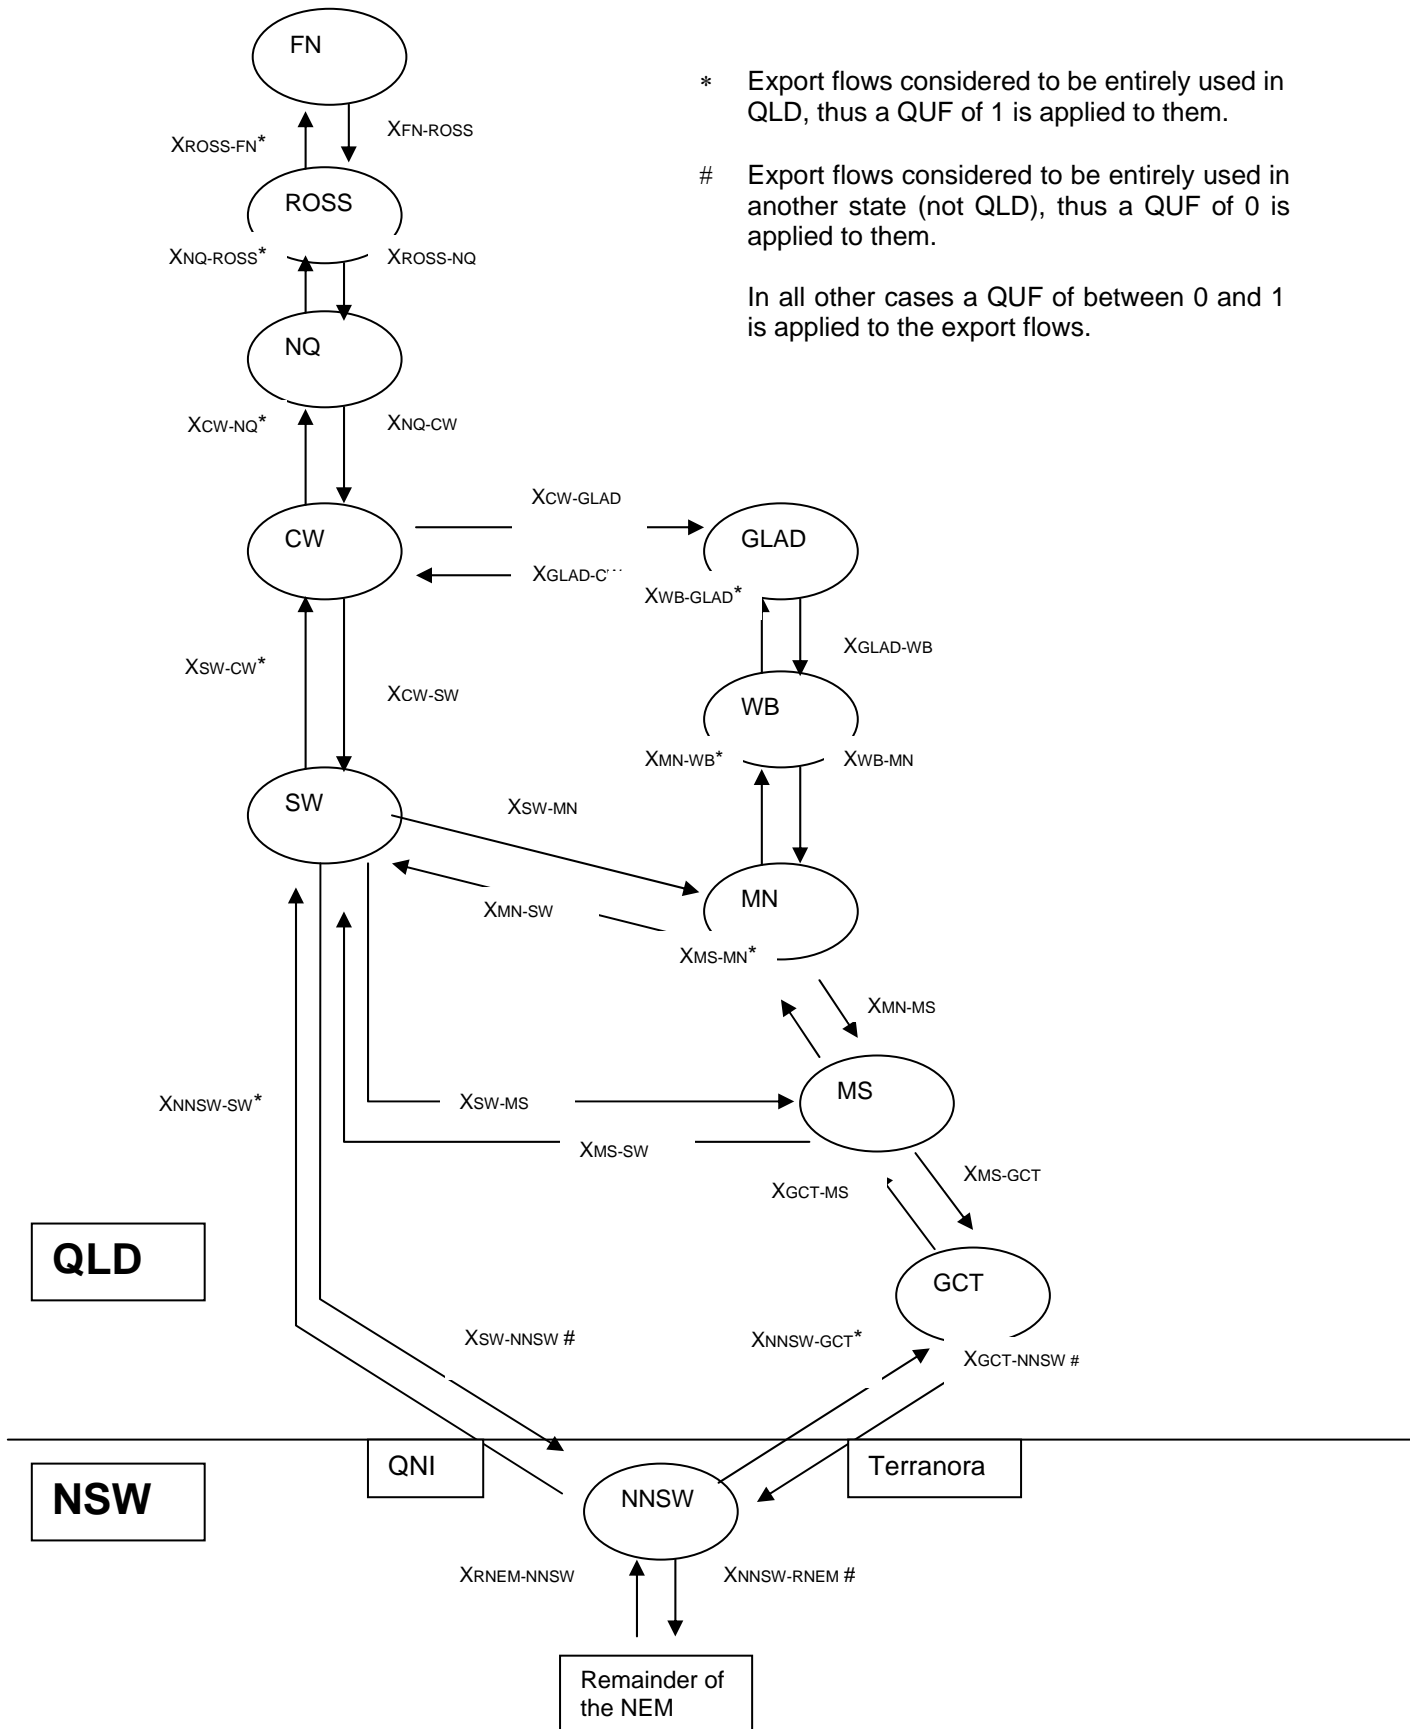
FN

* Export flows considered to be entirely used in QLD, thus a QUF of 1 is applied to them.

# Export flows considered to be entirely used in another state (not QLD), thus a QUF of 0 is applied to them.

In all other cases a QUF of between 0 and 1 is applied to the export flows.

$X_{ROSS-FN}$*

$X_{FN-ROSS}$

ROSS

$X_{NQ-ROSS}$*

$X_{ROSS-NQ}$

NQ

$X_{CW-NQ}$*

$X_{NQ-CW}$

$X_{CW-GLAD}$

CW

GLAD

$X_{GLAD-C}$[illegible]

$X_{WB-GLAD}$*

$X_{GLAD-WB}$

$X_{SW-CW}$*

$X_{CW-SW}$

WB

$X_{MN-WB}$*

$X_{WB-MN}$

SW

$X_{SW-MN}$

MN

$X_{MN-SW}$

$X_{MS-MN}$*

$X_{MN-MS}$

$X_{NNSW-SW}$*

$X_{SW-MS}$

MS

$X_{MS-SW}$

$X_{MS-GCT}$

$X_{GCT-MS}$

QLD

GCT

$X_{SW-NNSW}$ #

$X_{NNSW-GCT}$*

$X_{GCT-NNSW}$ #

QNI

Terranora

NSW

NNSW

$X_{RNEM-NNSW}$

$X_{NNSW-RNEM}$ #

Remainder of the NEM